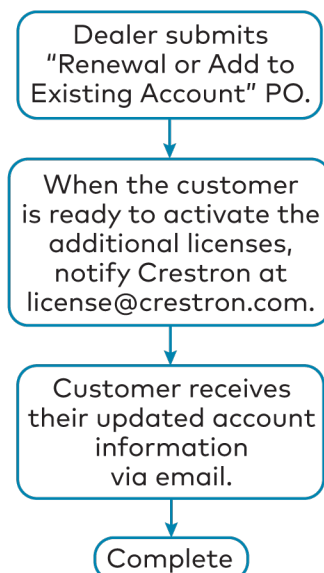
Dealer submits “Renewal or Add to Existing Account” PO.

When the customer is ready to activate the additional licenses, notify Crestron at license@crestron.com.

Customer receives their updated account information via email.

Complete